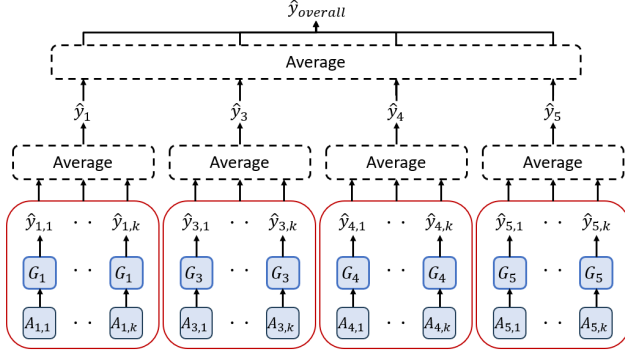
$\hat{y}_{overall}$

Average

$\hat{y}_1$ $\hat{y}_3$ $\hat{y}_4$ $\hat{y}_5$

Average Average Average Average

$\hat{y}_{1,1}$ · · $\hat{y}_{1,k}$
$G_1$ · · $G_1$
$A_{1,1}$ · · $A_{1,k}$

$\hat{y}_{3,1}$ · · $\hat{y}_{3,k}$
$G_3$ · · $G_3$
$A_{3,1}$ · · $A_{3,k}$

$\hat{y}_{4,1}$ · · $\hat{y}_{4,k}$
$G_4$ · · $G_4$
$A_{4,1}$ · · $A_{4,k}$

$\hat{y}_{5,1}$ · · $\hat{y}_{5,k}$
$G_5$ · · $G_5$
$A_{5,1}$ · · $A_{5,k}$